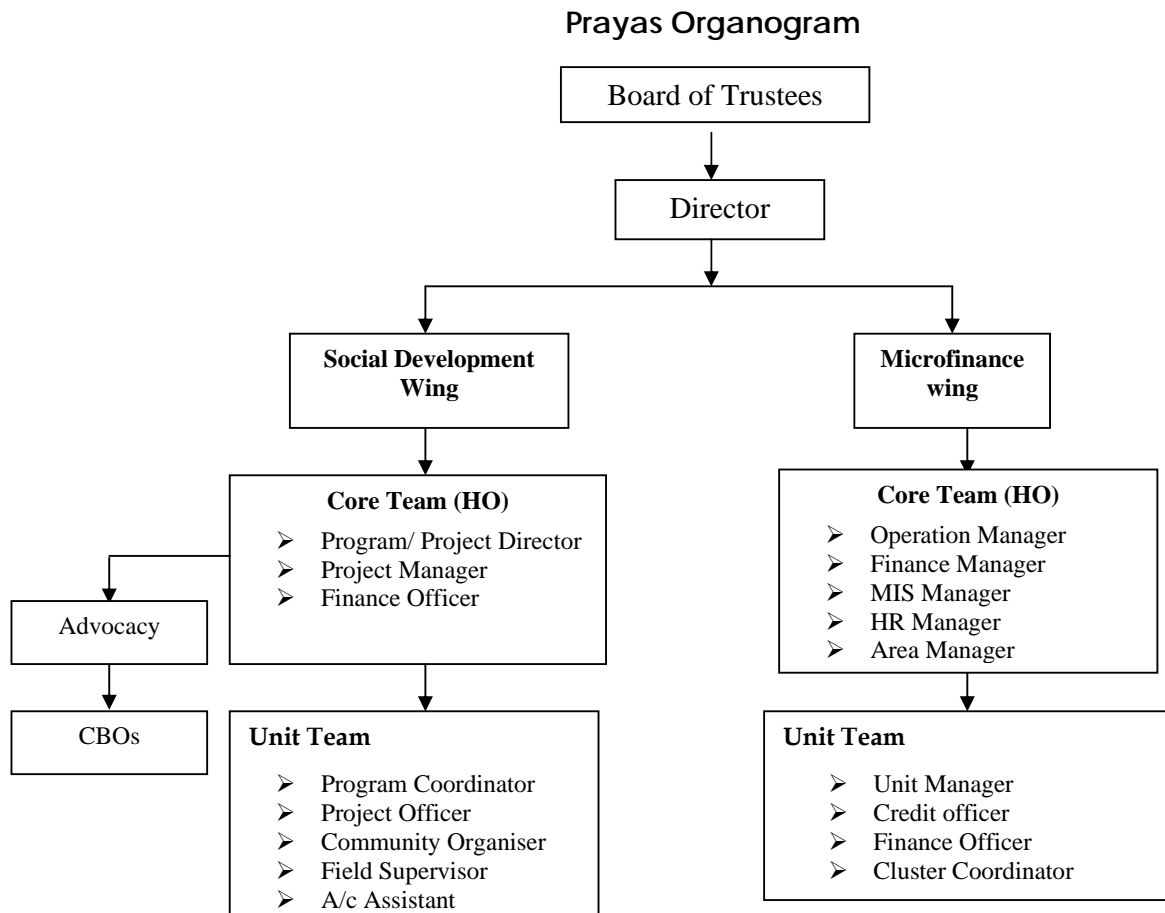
Prayas Organogram

Board of Trustees

Director

Social Development Wing

Microfinance wing

Core Team (HO)

- Program/ Project Director
- Project Manager
- Finance Officer

Advocacy

CBOs

Unit Team

- Program Coordinator
- Project Officer
- Community Organiser
- Field Supervisor
- A/c Assistant

Core Team (HO)

- Operation Manager
- Finance Manager
- MIS Manager
- HR Manager
- Area Manager

Unit Team

- Unit Manager
- Credit officer
- Finance Officer
- Cluster Coordinator